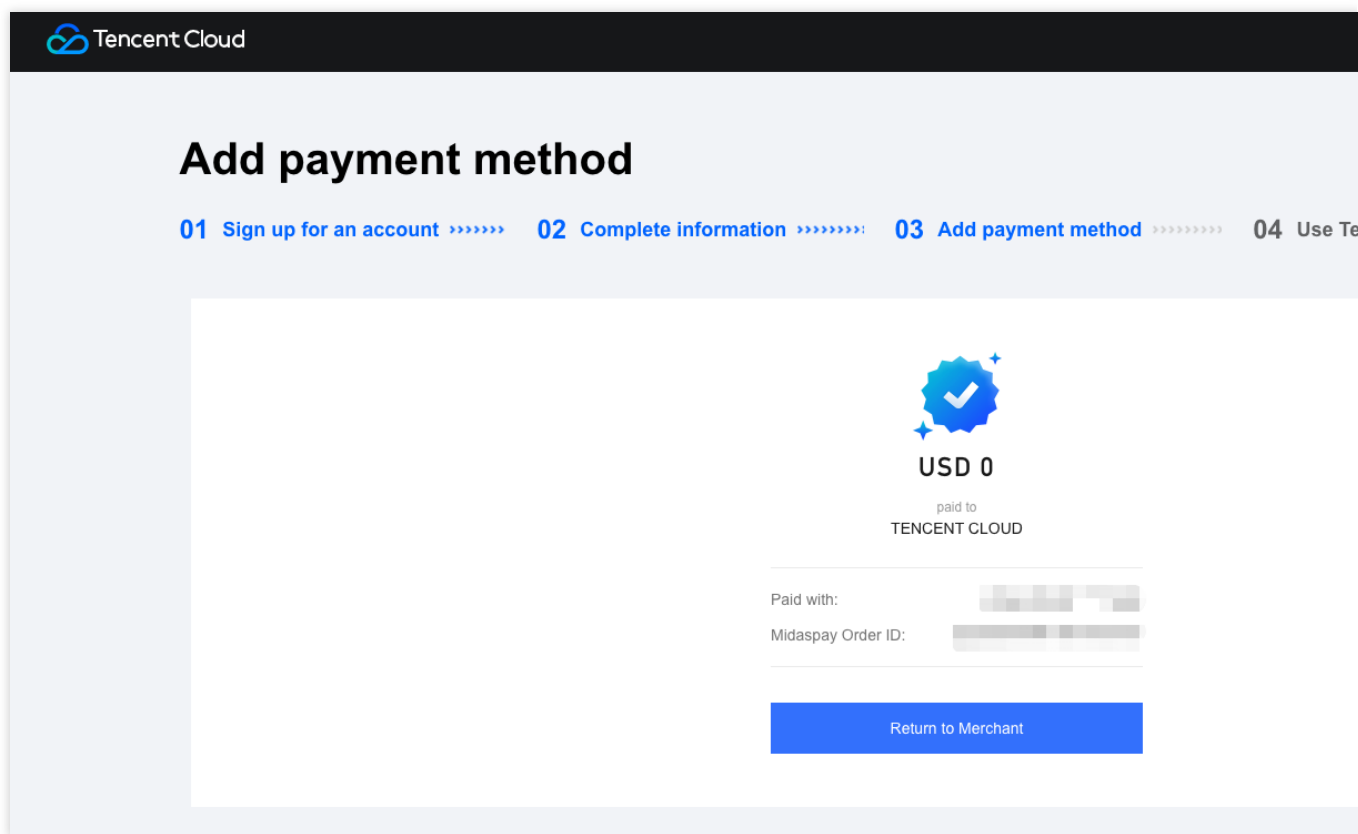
Tencent Cloud

Add payment method

01 Sign up for an account 02 Complete information 03 Add payment method 04 Use Te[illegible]

USD 0

paid to

TENCENT CLOUD

Paid with: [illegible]

Midaspay Order ID: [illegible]

Return to Merchant